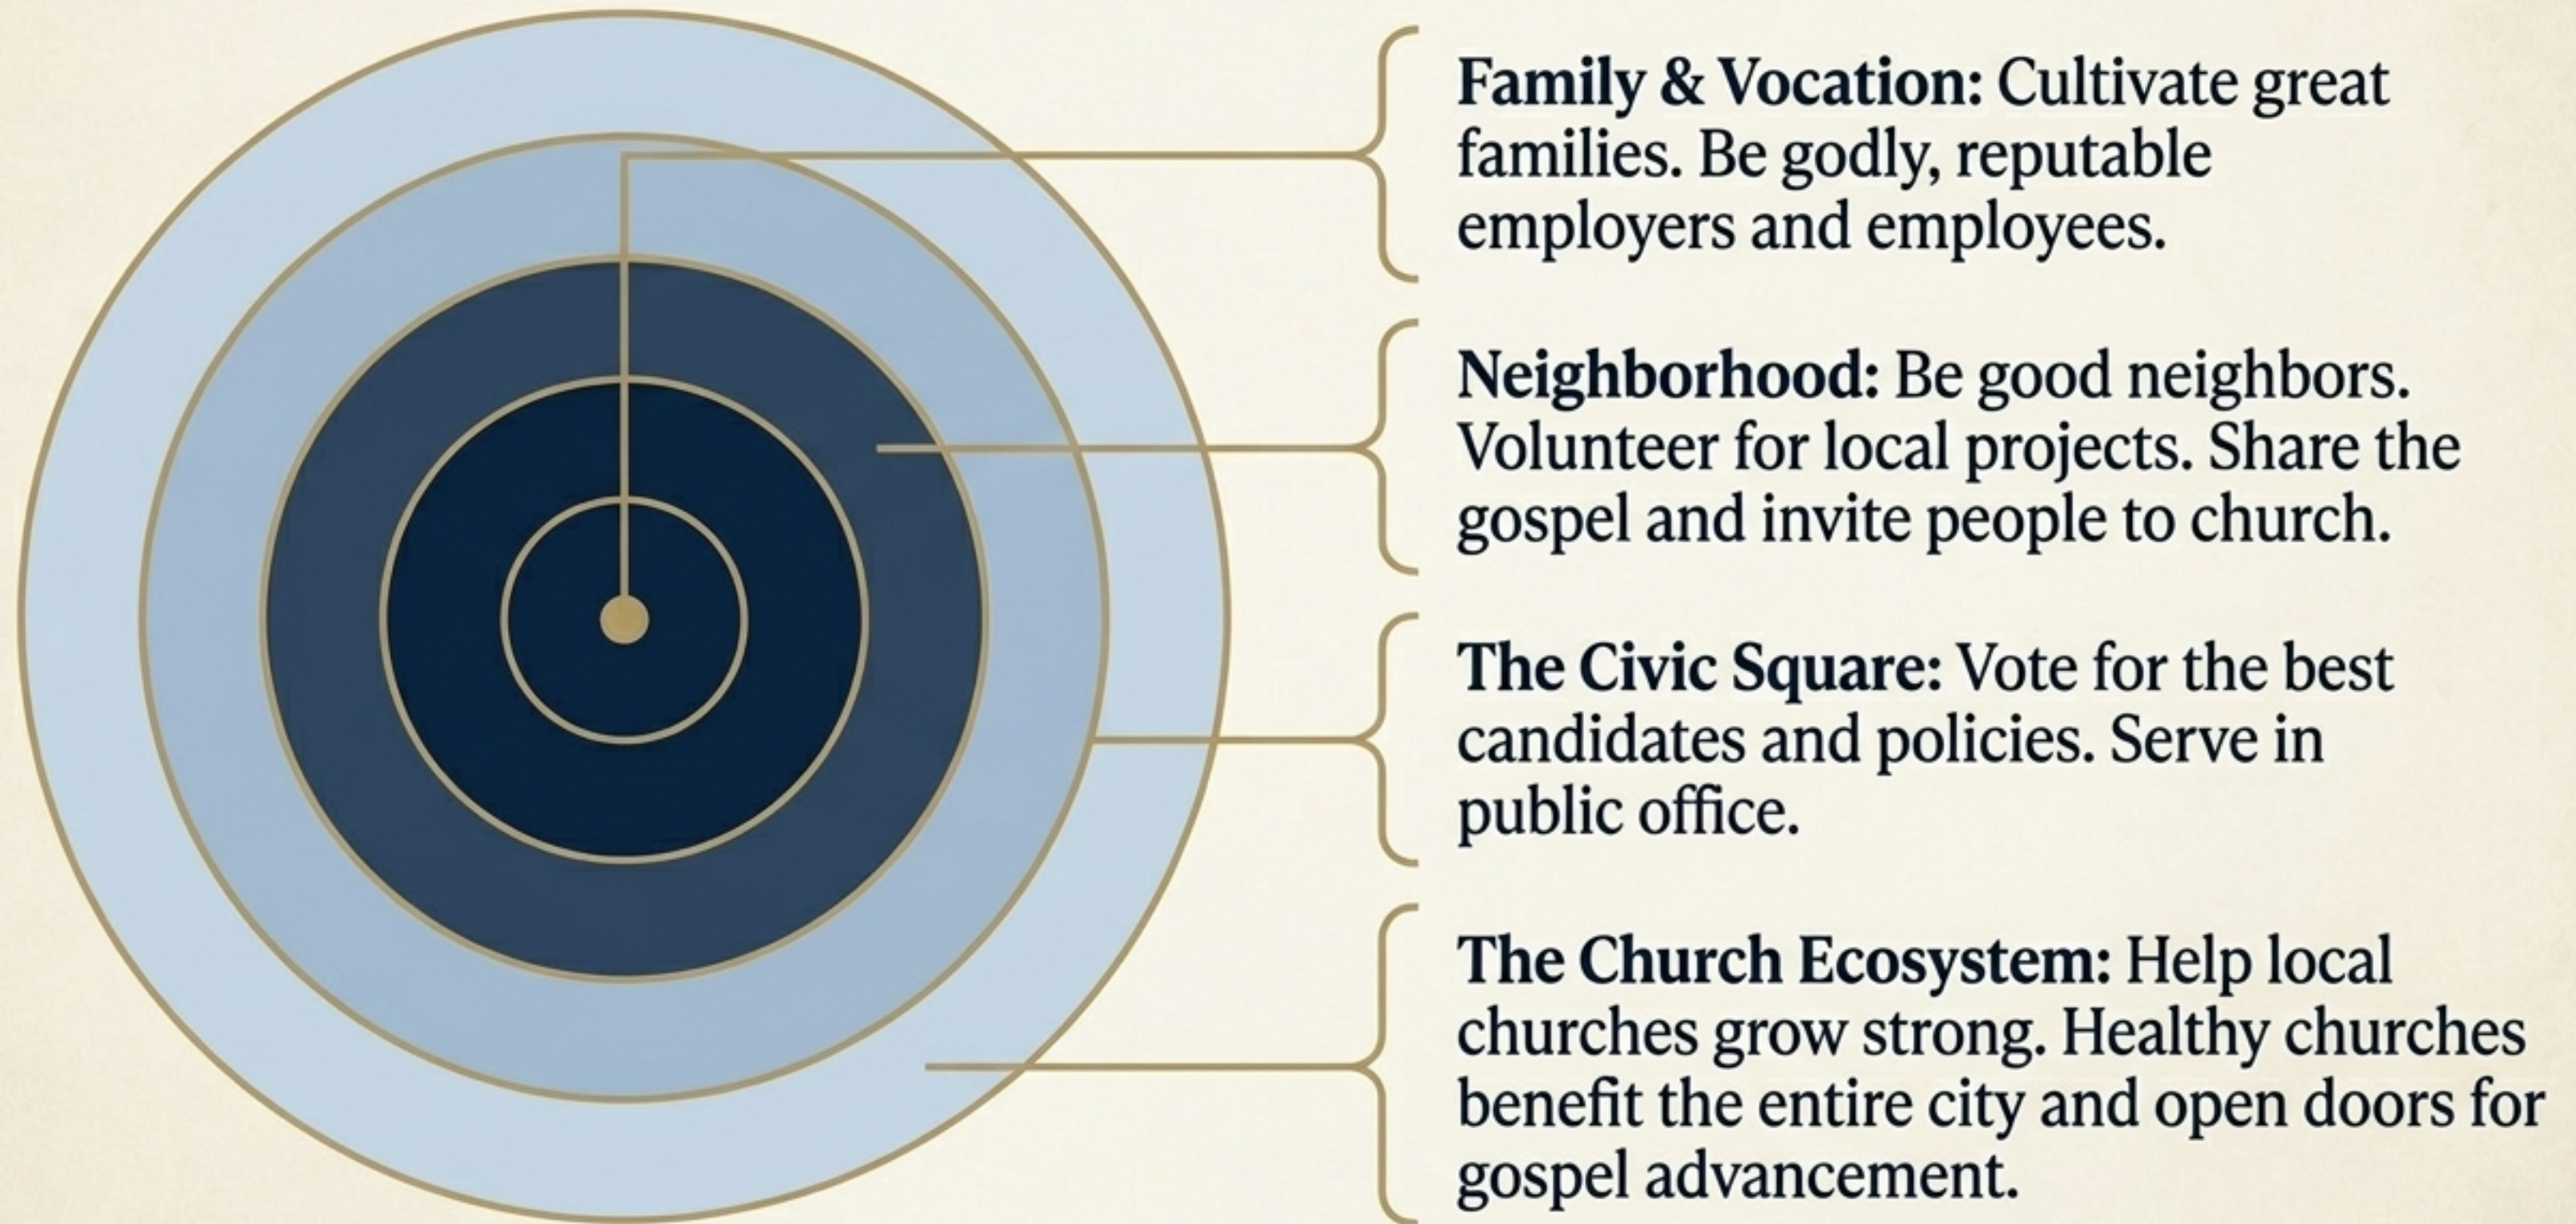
**Family & Vocation:** Cultivate great families. Be godly, reputable employers and employees.

**Neighborhood:** Be good neighbors. Volunteer for local projects. Share the gospel and invite people to church.

**The Civic Square:** Vote for the best candidates and policies. Serve in public office.

**The Church Ecosystem:** Help local churches grow strong. Healthy churches benefit the entire city and open doors for gospel advancement.